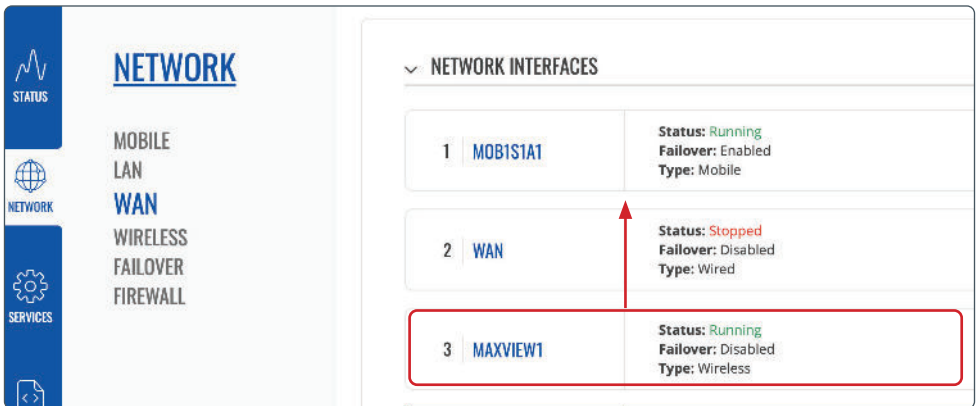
STATUS

NETWORK

SERVICES

NETWORK

MOBILE
LAN
WAN
WIRELESS
FAILOVER
FIREWALL

NETWORK INTERFACES

1 MOB1S1A1
Status: Running
Failover: Enabled
Type: Mobile

2 WAN
Status: Stopped
Failover: Disabled
Type: Wired

3 MAXVIEW1
Status: Running
Failover: Disabled
Type: Wireless